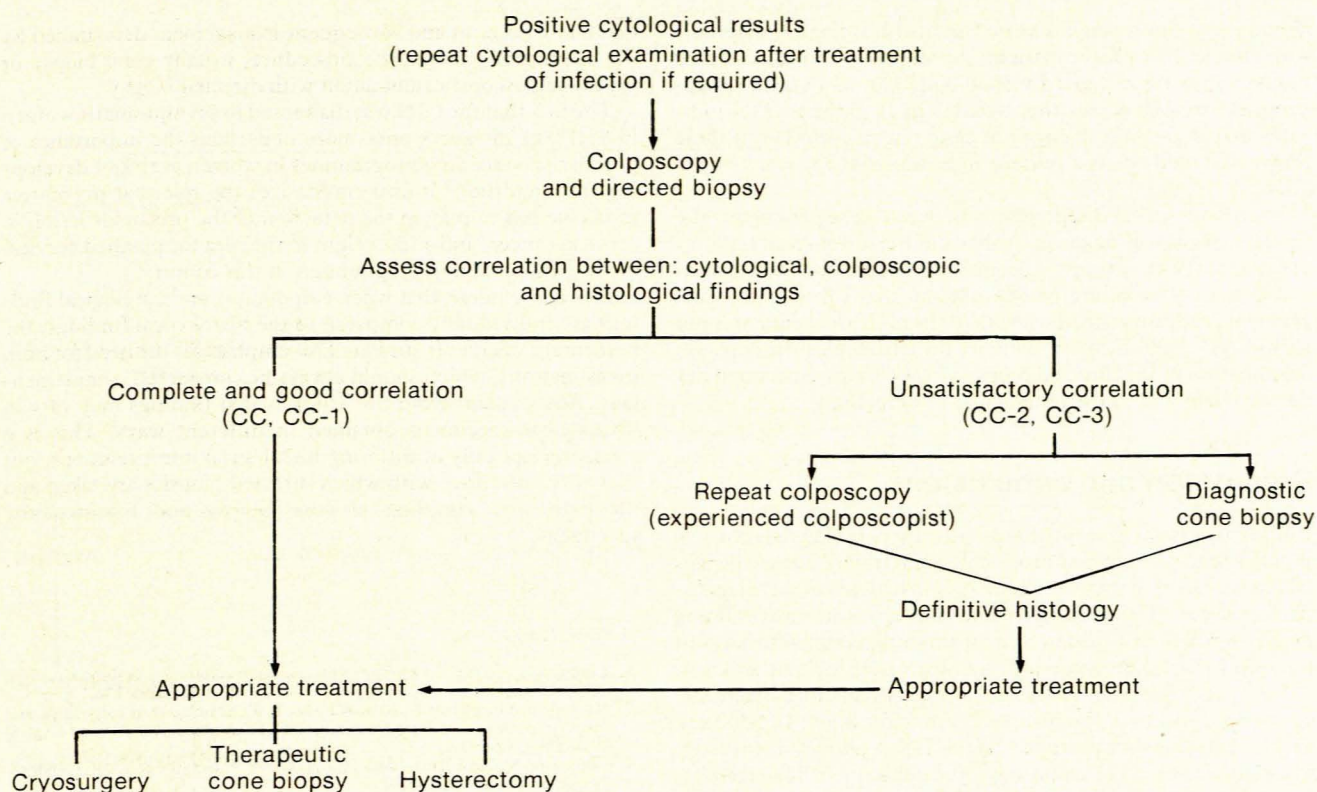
Positive cytological results
(repeat cytological examination after treatment of infection if required)

Colposcopy
and directed biopsy

Assess correlation between: cytological, colposcopic and histological findings

Complete and good correlation
(CC, CC-1)

Unsatisfactory correlation
(CC-2, CC-3)

Repeat colposcopy
(experienced colposcopist)

Diagnostic
cone biopsy

Definitive histology

Appropriate treatment

Appropriate treatment

Cryosurgery

Therapeutic
cone biopsy

Hysterectomy